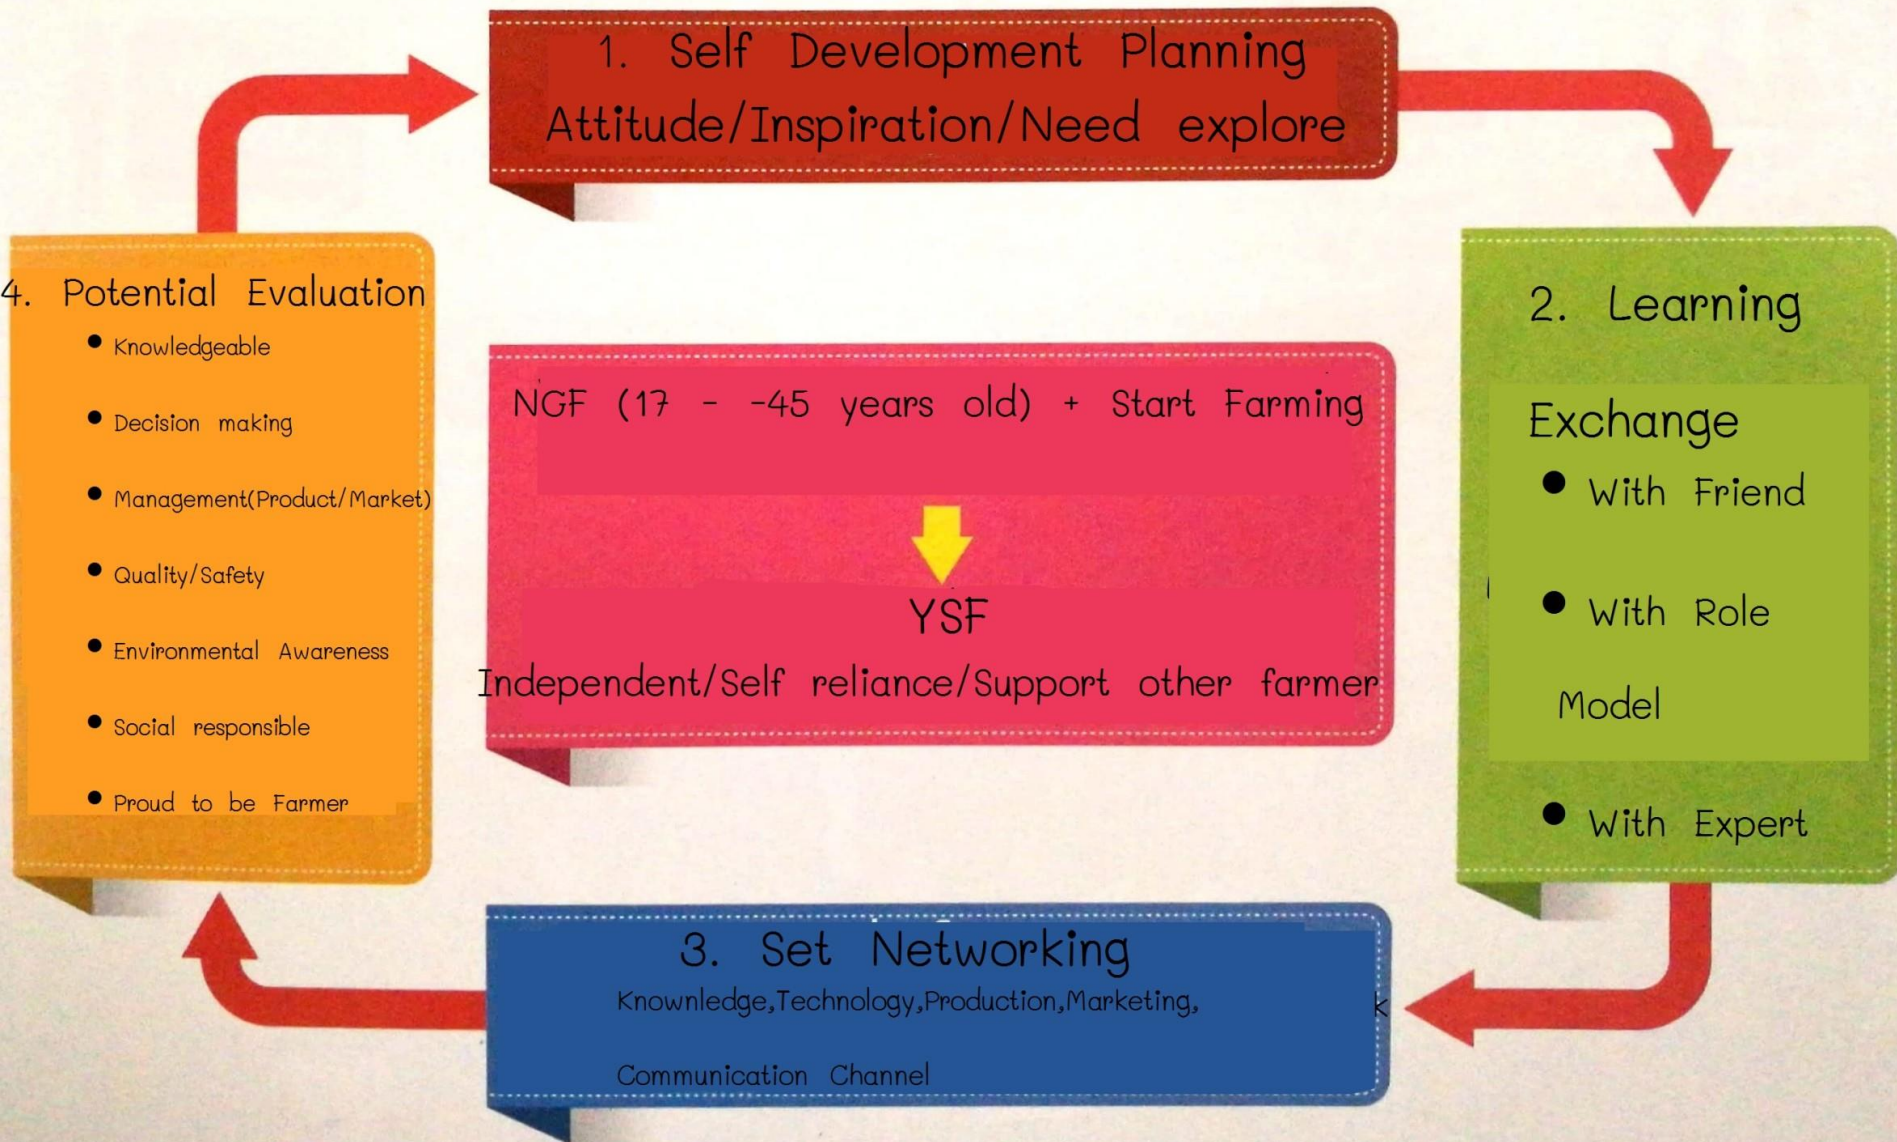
1. Self Development Planning
Attitude/Inspiration/Need explore

2. Learning

Exchange
- With Friend
- With Role Model
- With Expert

3. Set Networking
Knownledge,Technology,Production,Marketing,
Communication Channel

4. Potential Evaluation
- Knowledgeable
- Decision making
- Management(Product/Market)
- Quality/Safety
- Environmental Awareness
- Social responsible
- Proud to be Farmer

NGF (17 - -45 years old) + Start Farming

YSF
Independent/Self reliance/Support other farmer